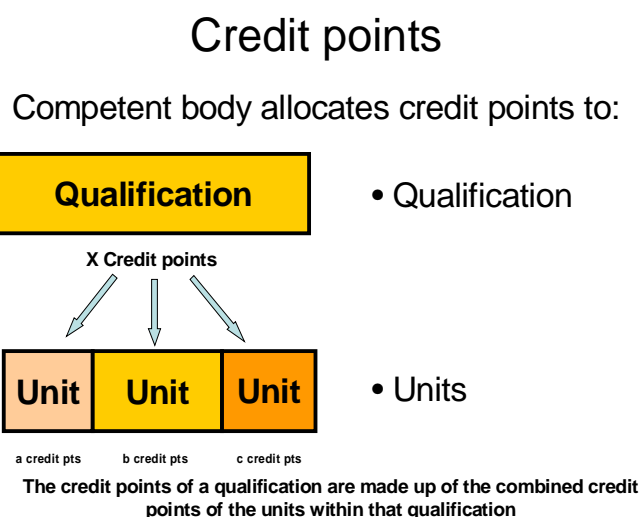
Credit points

Competent body allocates credit points to:

Qualification

• Qualification

X Credit points

Unit

Unit

Unit

• Units

a credit pts

b credit pts

c credit pts

The credit points of a qualification are made up of the combined credit points of the units within that qualification